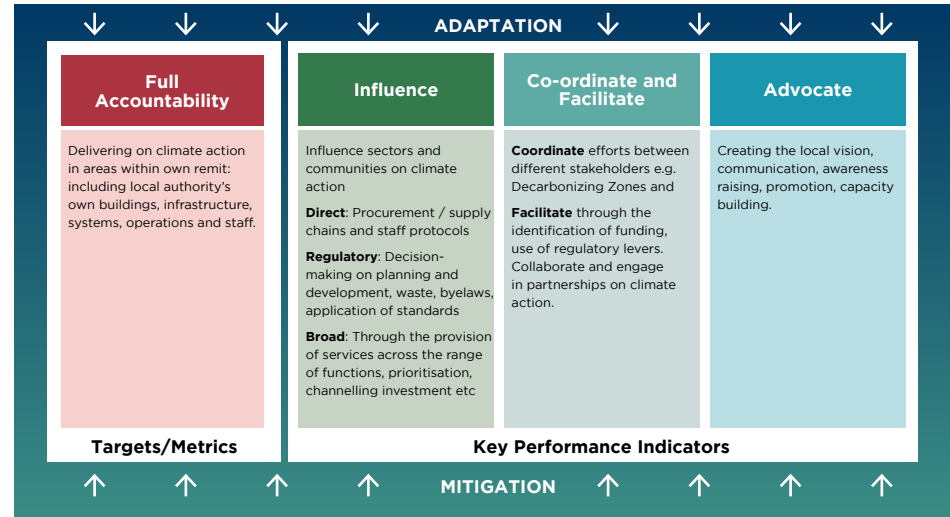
ADAPTATION

Full Accountability

Delivering on climate action in areas within own remit: including local authority's own buildings, infrastructure, systems, operations and staff.

Targets/Metrics

Influence

Influence sectors and communities on climate action

**Direct**: Procurement / supply chains and staff protocols

**Regulatory**: Decision-making on planning and development, waste, byelaws, application of standards

**Broad**: Through the provision of services across the range of functions, prioritisation, channelling investment etc

Co-ordinate and Facilitate

**Coordinate** efforts between different stakeholders e.g. Decarbonizing Zones and

**Facilitate** through the identification of funding, use of regulatory levers. Collaborate and engage in partnerships on climate action.

Advocate

Creating the local vision, communication, awareness raising, promotion, capacity building.

Key Performance Indicators

MITIGATION